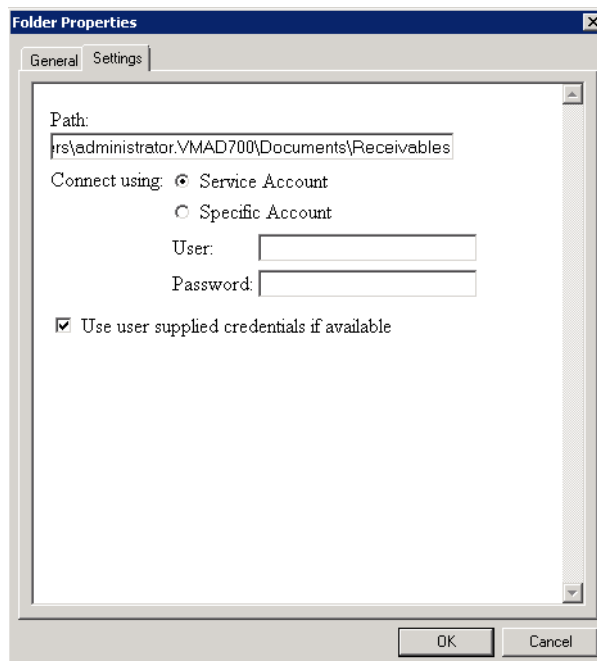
Folder Properties

General Settings

Path:

rs\administrator.VMAD700\Documents\Receivables

Connect using: Service Account

Specific Account

User:

Password:

Use user supplied credentials if available

OK Cancel